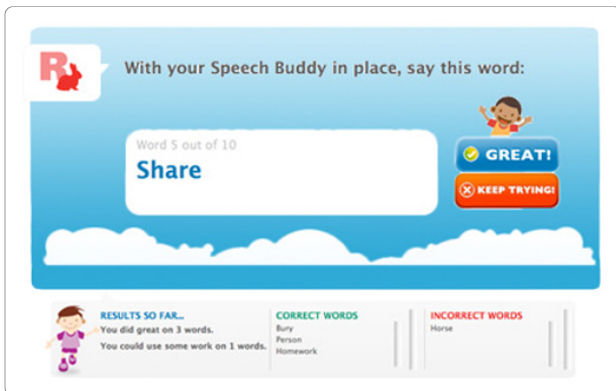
R

With your Speech Buddy in place, say this word:

Word 5 out of 10

Share

GREAT!

KEEP TRYING!

RESULTS SO FAR...

You did great on 3 words.

You could use some work on 1 words.

CORRECT WORDS

Bury
Person
Homework

INCORRECT WORDS

Horse